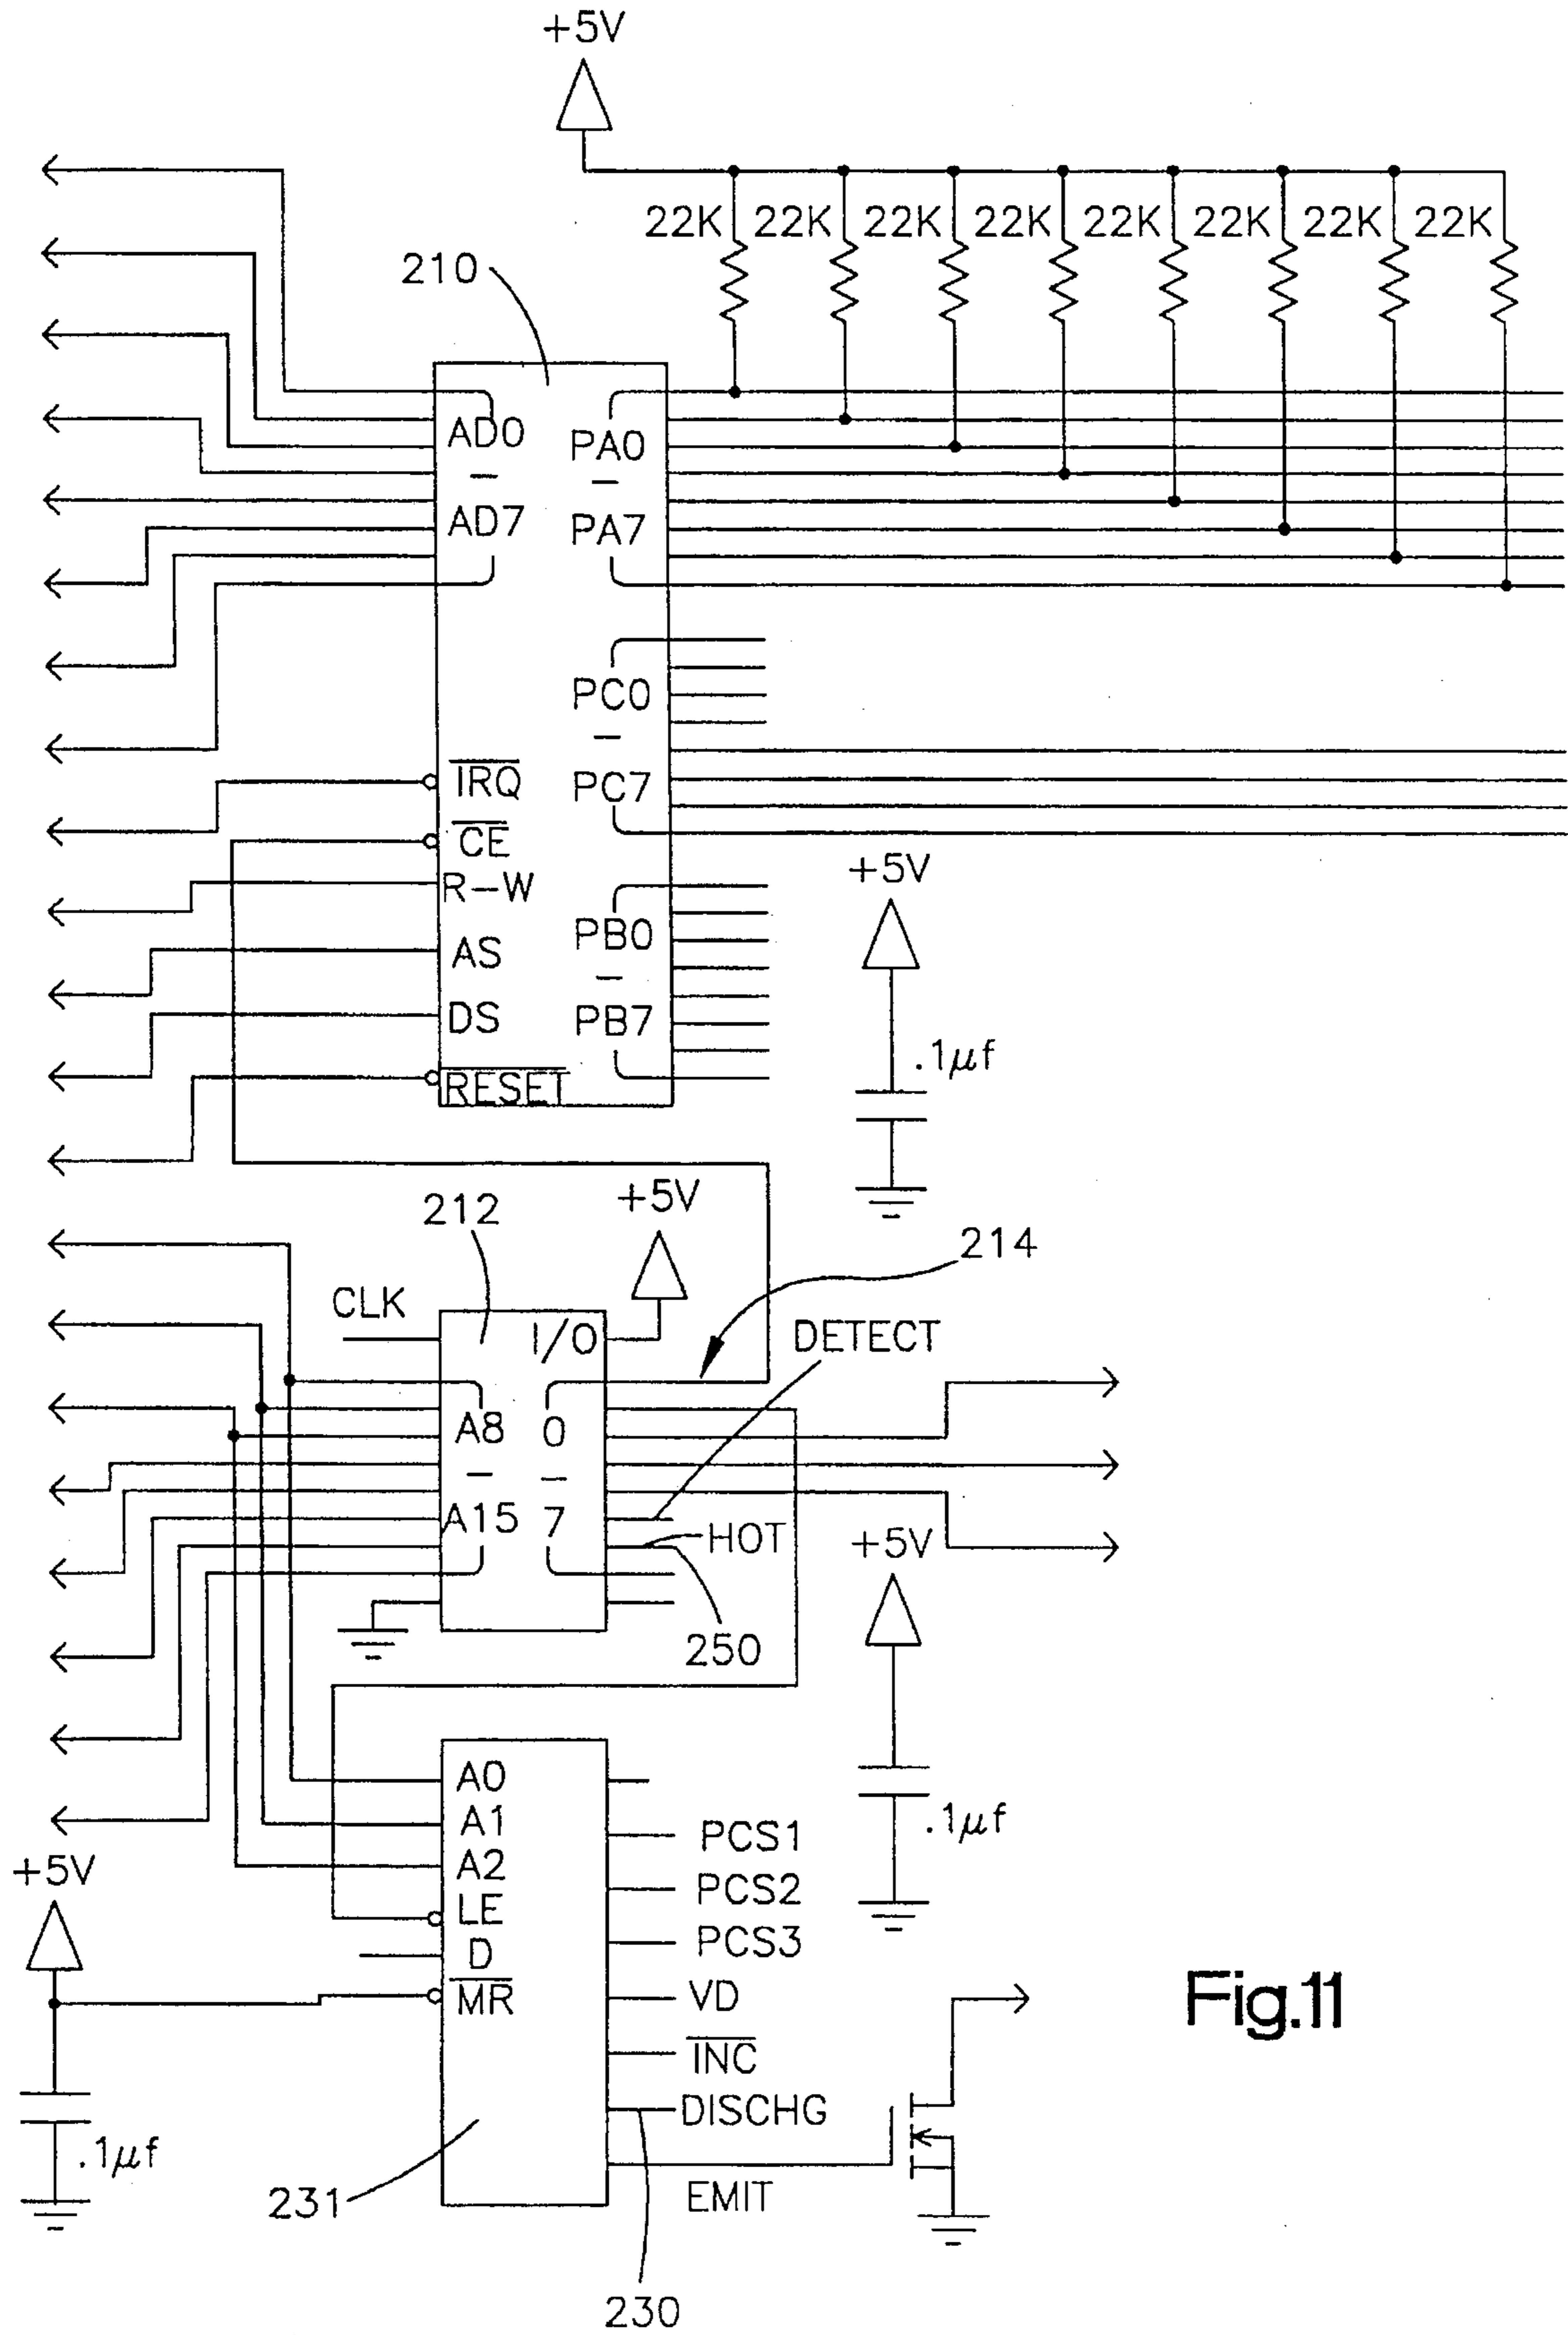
+5V

22K 22K 22K 22K 22K 22K 22K 22K

210

AD0
—
AD7

PA0
—
PA7

PC0
—
PC7

$\overline{IRQ}$
$\overline{CE}$
R—W
AS
DS
$\overline{RESET}$

PB0
—
PB7

+5V
.1$\mu$f

212
+5V
214
CLK
I/O
DETECT
A8
—
A15
0
—
7
HOT
250

+5V
.1$\mu$f

A0
A1
A2
LE
D
$\overline{MR}$

PCS1
PCS2
PCS3
VD
$\overline{INC}$
DISCHG
EMIT

+5V
.1$\mu$f

231
230

Fig.11